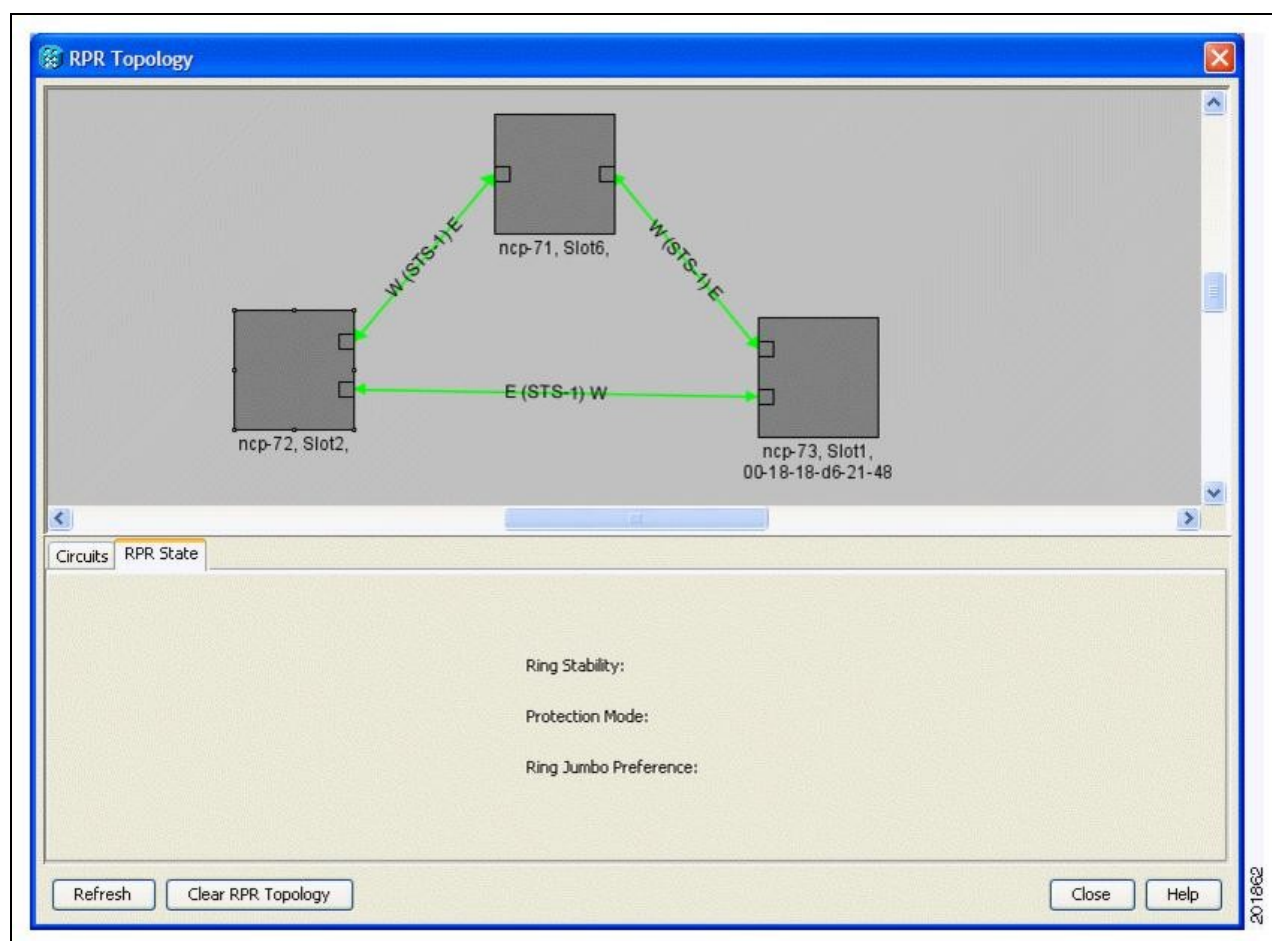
RPR Topology

W (STS-1) E

ncp-71, Slot6,

W (STS-1) E

E (STS-1) W

ncp-72, Slot2,

ncp-73, Slot1, 00-18-18-d6-21-48

Circuits | RPR State

Ring Stability:

Protection Mode:

Ring Jumbo Preference:

Refresh | Clear RPR Topology | Close | Help

201862